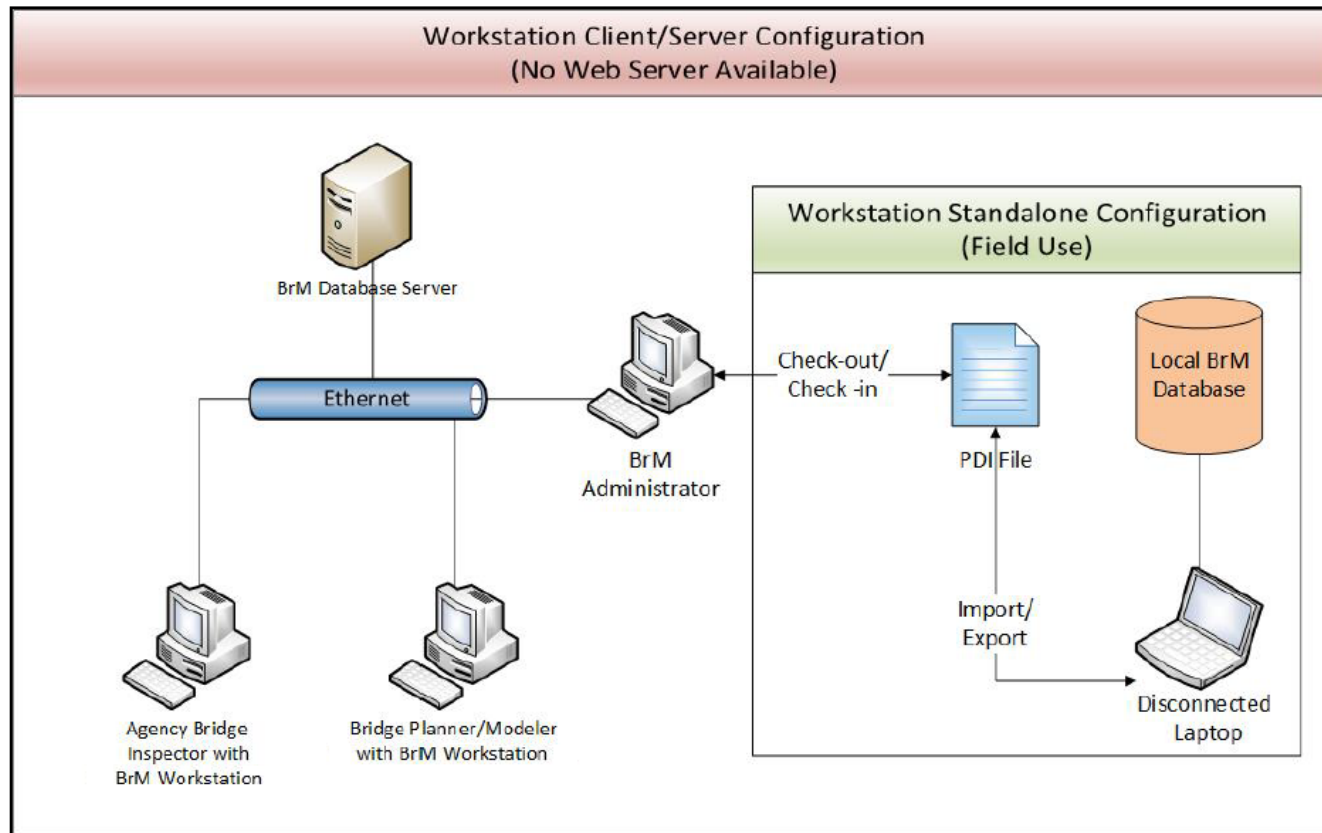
Workstation Client/Server Configuration
(No Web Server Available)

BrM Database Server

Ethernet

BrM Administrator

Check-out/
Check -in

Workstation Standalone Configuration
(Field Use)

PDI File

Local BrM Database

Import/
Export

Disconnected Laptop

Agency Bridge Inspector with BrM Workstation

Bridge Planner/Modeler with BrM Workstation